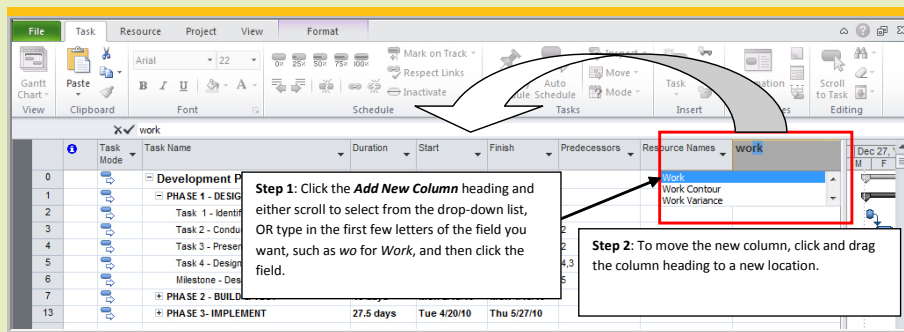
File Task Resource Project View Format

Gantt Chart View
Paste Clipboard
Arial 22
Font
0% 25% 50% 75% 100%
Mark on Track
Respect Links
Inactivate
Schedule
Auto Schedule
Move
Mode
Tasks
Task
Insert
Scroll to Task
Editing

work

| | | Task Mode | Task Name | Duration | Start | Finish | Predecessors | Resource Names | work |
|---|---|---|---|---|---|---|---|---|---|
| 0 | | | Development P | | | | | | |
| 1 | | | PHASE 1 - DESIG | | | | | | |
| 2 | | | Task 1 - Identif | | | | | | |
| 3 | | | Task 2 - Condu | | | | 2 | | |
| 4 | | | Task 3 - Presen | | | | 3 | | |
| 5 | | | Task 4 - Design | | | | 4,3 | | |
| 6 | | | Milestone - Des | | | | 5 | | |
| 7 | | | PHASE 2 - BUILD | | | | | | |
| 13 | | | PHASE 3- IMPLEMENT | 27.5 days | Tue 4/20/10 | Thu 5/27/10 | | | |

Work
Work Contour
Work Variance

Dec 27,
M F

Step 1: Click the Add New Column heading and either scroll to select from the drop-down list, OR type in the first few letters of the field you want, such as wo for Work, and then click the field.

Step 2: To move the new column, click and drag the column heading to a new location.